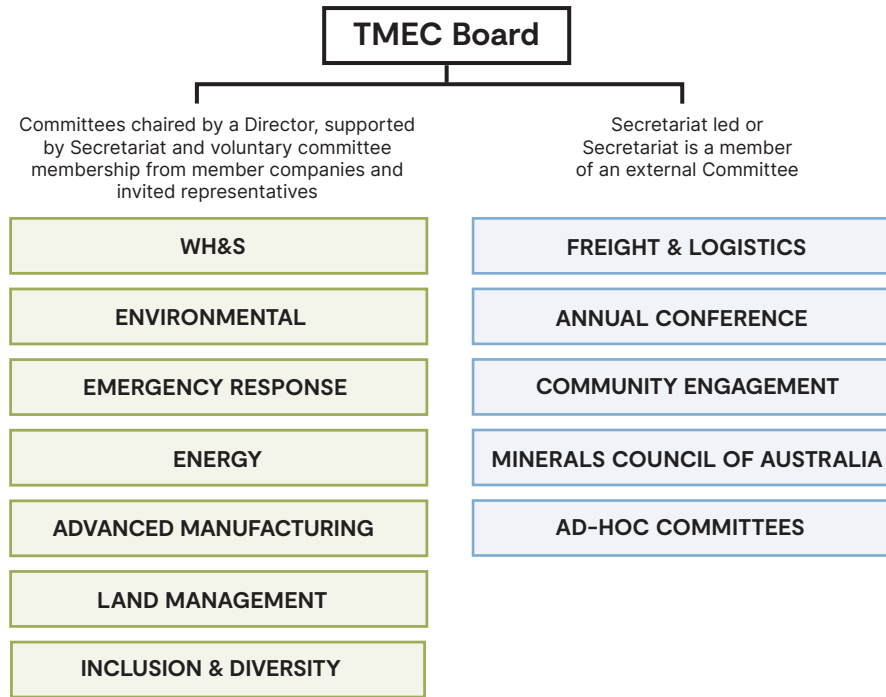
TMEC Board

Committees chaired by a Director, supported by Secretariat and voluntary committee membership from member companies and invited representatives

WH&S

ENVIRONMENTAL

EMERGENCY RESPONSE

ENERGY

ADVANCED MANUFACTURING

LAND MANAGEMENT

INCLUSION & DIVERSITY

Secretariat led or Secretariat is a member of an external Committee

FREIGHT & LOGISTICS

ANNUAL CONFERENCE

COMMUNITY ENGAGEMENT

MINERALS COUNCIL OF AUSTRALIA

AD-HOC COMMITTEES